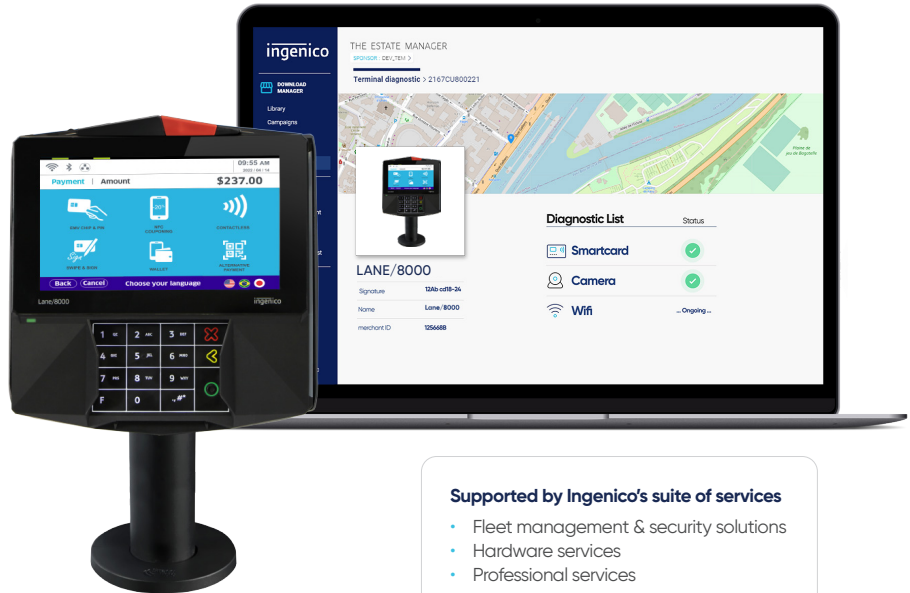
ingenico

DOWNLOAD MANAGER

Library

Campaigns

THE ESTATE MANAGER

SPONSOR DEV_TEM >

Terminal diagnostic > 2167CU800221

LANE/8000

| Signature | 12Ab cd18-24 |
|---|---|
| Name | Lane/8000 |
| merchant ID | 1256688 |

Diagnostic List

Status

Smartcard

Camera

Wifi

... Ongoing ...

09:55 AM

Payment | Amount $237.00

EMV CHIP & PIN

NFC COUPONING

CONTACTLESS

SWIPE & SIGN

WALLET

ALTERNATIVE PAYMENT

Back Cancel Choose your language

Lane/8000

ingenico

1 2 ABC 3 DEF

4 GHI 5 JKL 6 MNO

7 PRS 8 TUV 9 WXY

F 0

Supported by Ingenico's suite of services

• Fleet management & security solutions

• Hardware services

• Professional services